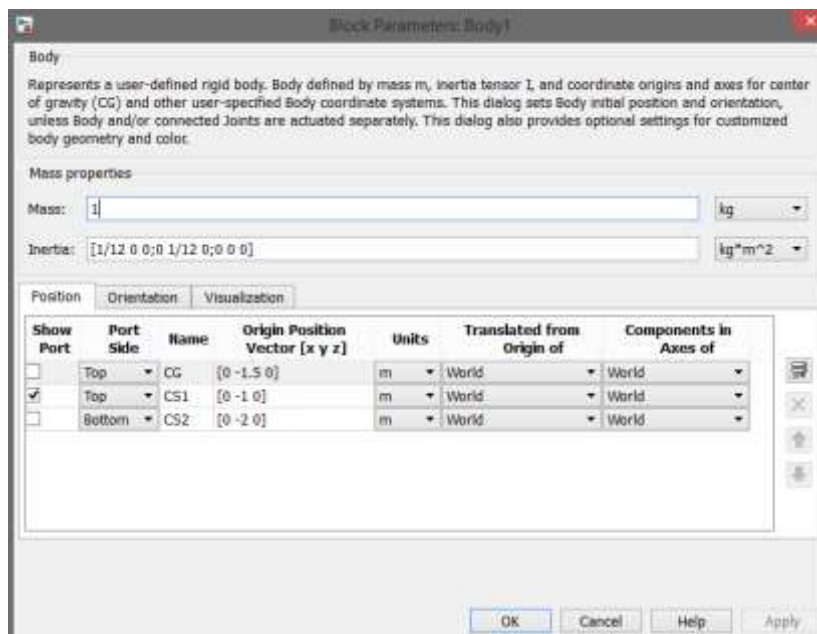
Block Parameters: Body1

Body

Represents a user-defined rigid body. Body defined by mass m, inertia tensor I, and coordinate origins and axes for center of gravity (CG) and other user-specified Body coordinate systems. This dialog sets Body initial position and orientation, unless Body and/or connected Joints are actuated separately. This dialog also provides optional settings for customized body geometry and color.

Mass properties

Mass: 1 kg

Inertia: [1/12 0 0;0 1/12 0;0 0 0] kg*m^2

Position Orientation Visualization

| Show Port | Port Side | Name | Origin Position Vector [x y z] | Units | Translated from Origin of | Components in Axes of |
|---|---|---|---|---|---|---|
| ☐ | Top | CG | [0 -1.5 0] | m | World | World |
| ☑ | Top | CS1 | [0 -1 0] | m | World | World |
| ☐ | Bottom | CS2 | [0 -2 0] | m | World | World |

OK Cancel Help Apply